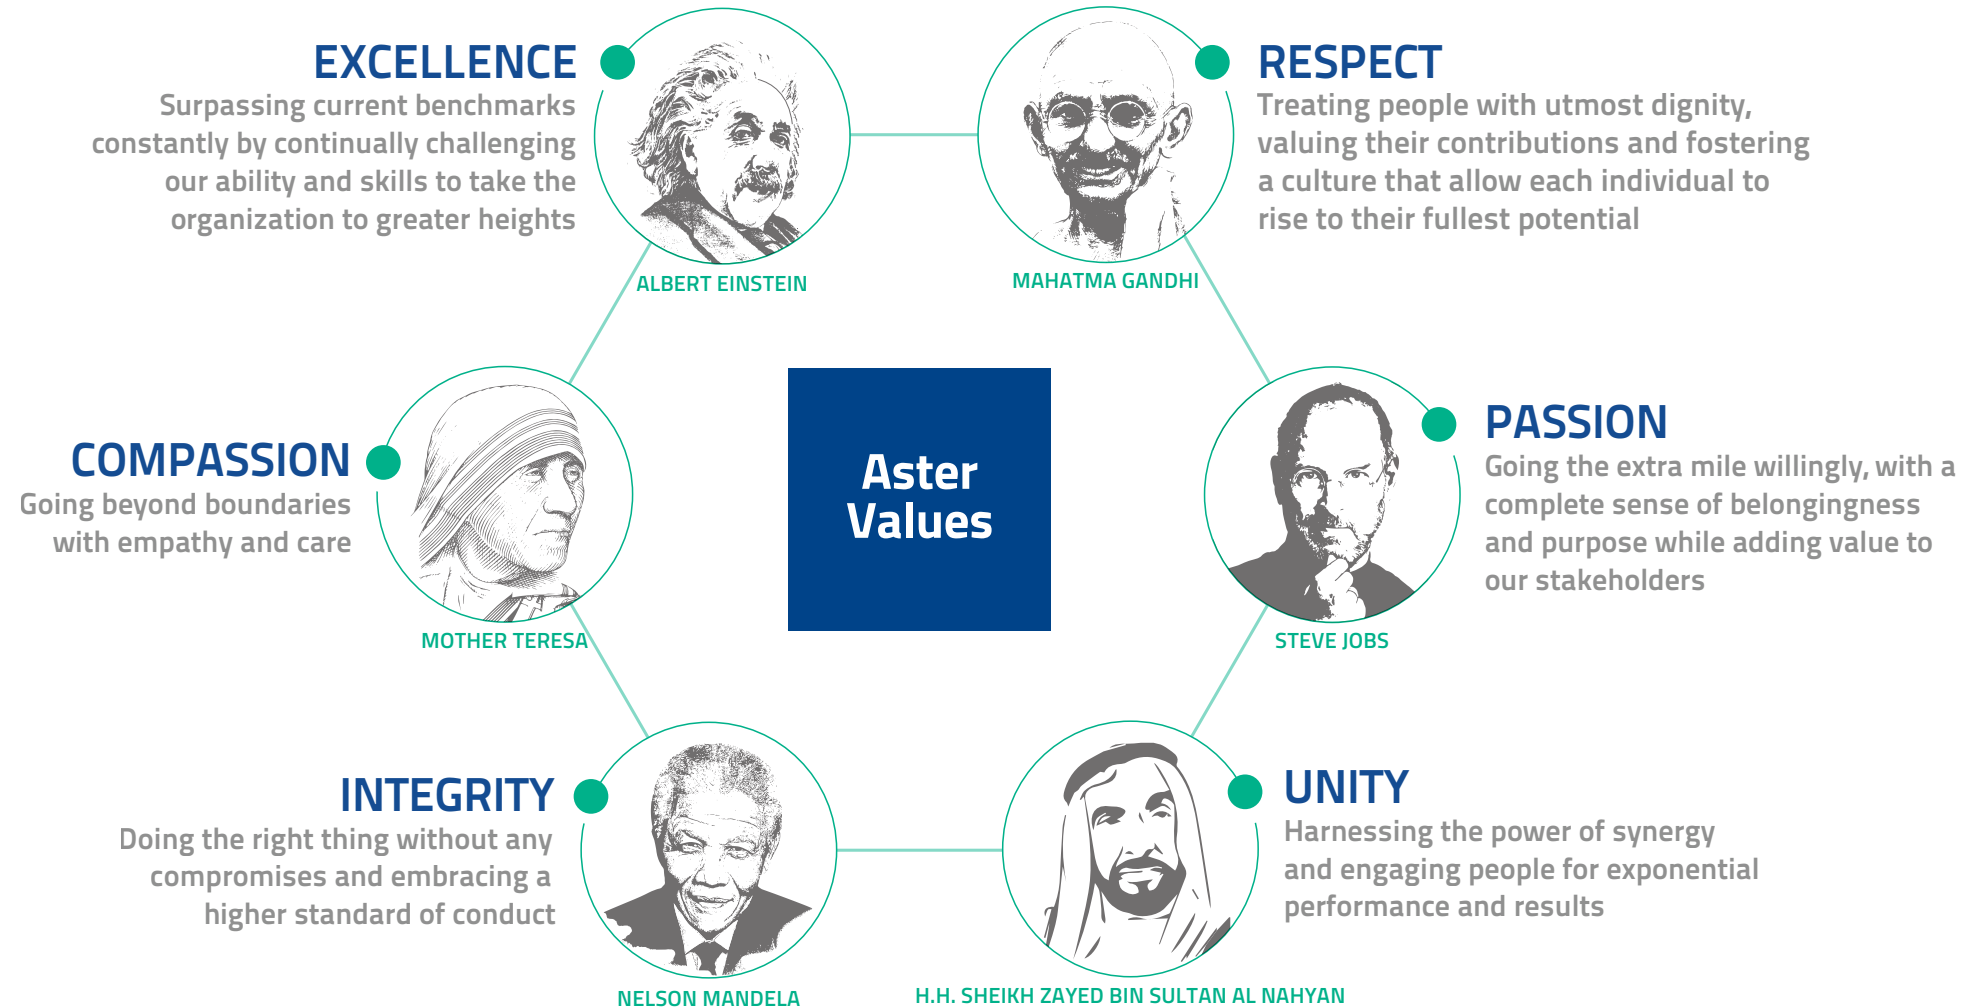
EXCELLENCE
Surpassing current benchmarks constantly by continually challenging our ability and skills to take the organization to greater heights

ALBERT EINSTEIN

RESPECT
Treating people with utmost dignity, valuing their contributions and fostering a culture that allow each individual to rise to their fullest potential

MAHATMA GANDHI

COMPASSION
Going beyond boundaries with empathy and care

MOTHER TERESA

Aster Values

PASSION
Going the extra mile willingly, with a complete sense of belongingness and purpose while adding value to our stakeholders

STEVE JOBS

INTEGRITY
Doing the right thing without any compromises and embracing a higher standard of conduct

NELSON MANDELA

UNITY
Harnessing the power of synergy and engaging people for exponential performance and results

H.H. SHEIKH ZAYED BIN SULTAN AL NAHYAN